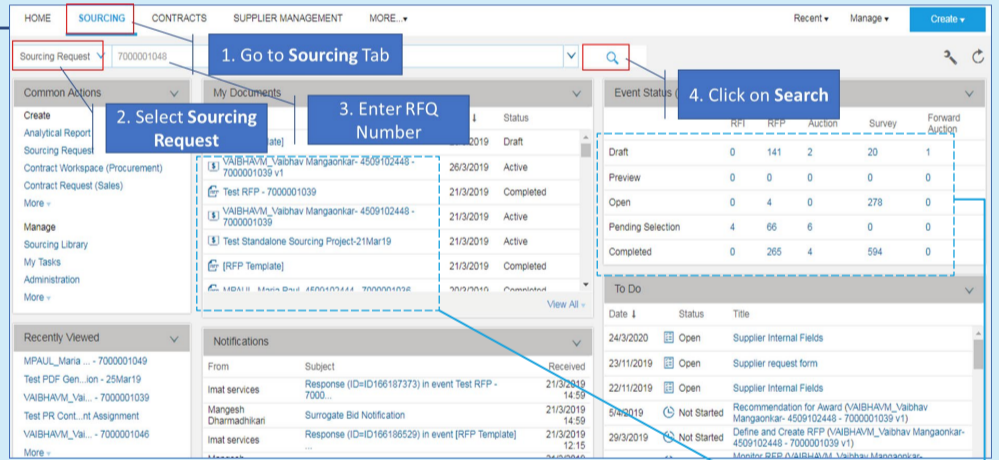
HOME SOURCING CONTRACTS SUPPLIER MANAGEMENT MORE... Recent Manage Create

Sourcing Request 7000001048

1. Go to **Sourcing** Tab

Common Actions

Create
Analytical Report
Sourcing Request
Contract Workspace (Procurement)
Contract Request (Sales)
More

Manage
Sourcing Library
My Tasks
Administration
More

2. Select **Sourcing Request**

My Documents

3. Enter RFQ Number

| | | Status |
|---|---|---|
| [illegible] Template] | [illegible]2019 | Draft |
| VAIBHAVM_Vaibhav Mangaonkar- 4509102448 - 7000001039 v1 | 26/3/2019 | Active |
| Test RFP - 7000001039 | 21/3/2019 | Completed |
| VAIBHAVM_Vaibhav Mangaonkar- 4509102448 - 7000001039 | 21/3/2019 | Active |
| Test Standalone Sourcing Project-21Mar19 | 21/3/2019 | Active |
| [RFP Template] | 21/3/2019 | Completed |
| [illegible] | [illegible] | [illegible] |

View All

Event Status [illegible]

4. Click on **Search**

| | RFI | RFP | Auction | Survey | Forward Auction |
|---|---|---|---|---|---|
| Draft | 0 | 141 | 2 | 20 | 1 |
| Preview | 0 | 0 | 0 | 0 | 0 |
| Open | 0 | 4 | 0 | 278 | 0 |
| Pending Selection | 4 | 66 | 6 | 0 | 0 |
| Completed | 0 | 265 | 4 | 594 | 0 |

Recently Viewed

MPAUL_Maria ... - 7000001049
Test PDF Gen...ion - 25Mar19
VAIBHAVM_Vai... - 7000001039
Test PR Cont...nt Assignment
VAIBHAVM_Vai... - 7000001046
More

Notifications

| From | Subject | Received |
|---|---|---|
| Imat services | Response (ID=ID166187373) in event Test RFP - 7000... | 21/3/2019 14:59 |
| Mangesh Dharmadhikari | Surrogate Bid Notification | 21/3/2019 14:59 |
| Imat services | Response (ID=ID166186529) in event [RFP Template] ... | 21/3/2019 12:15 |

To Do

| Date | Status | Title |
|---|---|---|
| 24/3/2020 | Open | Supplier Internal Fields |
| 23/11/2019 | Open | Supplier request form |
| 22/11/2019 | Open | Supplier Internal Fields |
| 5/4/2019 | Not Started | Recommendation for Award (VAIBHAVM_Vaibhav Mangaonkar- 4509102448 - 7000001039 v1) |
| 29/3/2019 | Not Started | Define and Create RFP (VAIBHAVM_Vaibhav Mangaonkar- 4509102448 - 7000001039 v1) |
| | | Monitor RFP (VAIBHAVM_Vaibhav Mangaonkar- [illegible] |